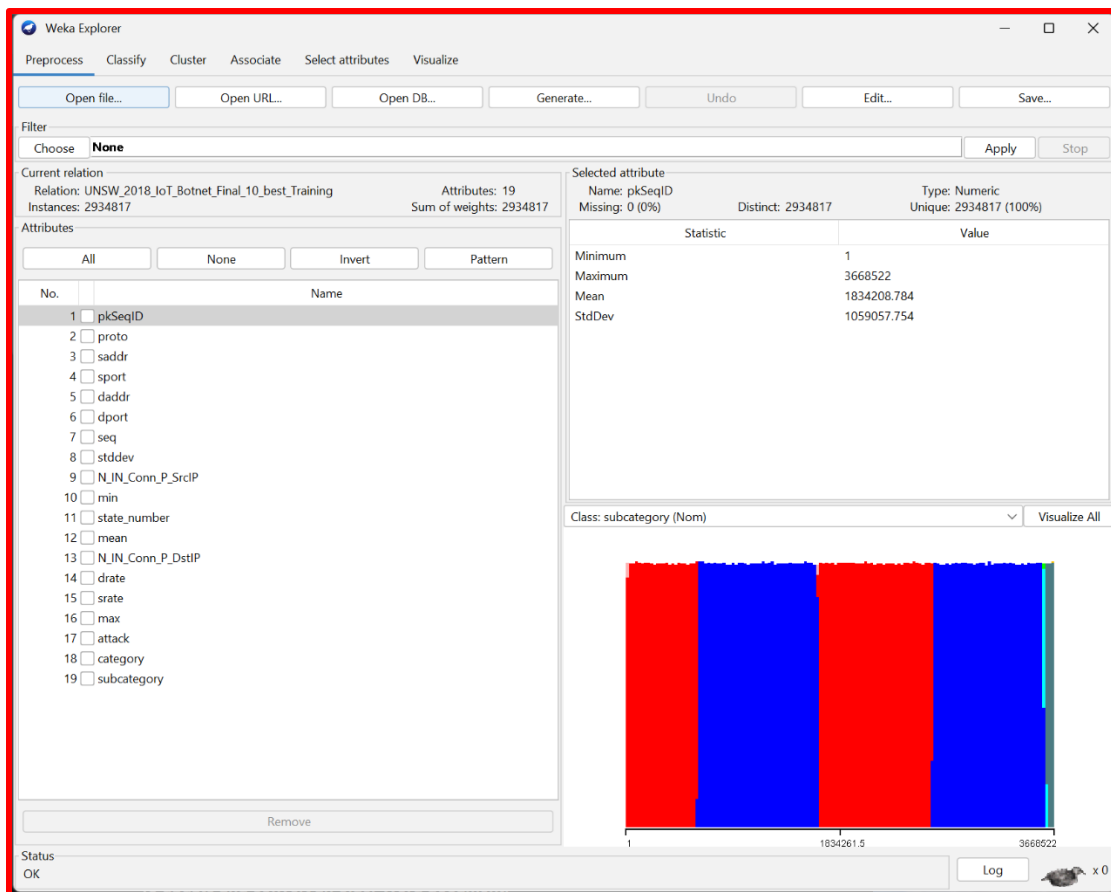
Weka Explorer

Preprocess Classify Cluster Associate Select attributes Visualize

Open file... Open URL... Open DB... Generate... Undo Edit... Save...

Filter
Choose **None** Apply Stop

Current relation
Relation: UNSW_2018_IoT_Botnet_Final_10_best_Training Attributes: 19
Instances: 2934817 Sum of weights: 2934817

Attributes
All None Invert Pattern

| No. | Name |
|---|---|
| 1 | pkSeqID |
| 2 | proto |
| 3 | saddr |
| 4 | sport |
| 5 | daddr |
| 6 | dport |
| 7 | seq |
| 8 | stddev |
| 9 | N_IN_Conn_P_SrcIP |
| 10 | min |
| 11 | state_number |
| 12 | mean |
| 13 | N_IN_Conn_P_DstIP |
| 14 | drate |
| 15 | srate |
| 16 | max |
| 17 | attack |
| 18 | category |
| 19 | subcategory |

Remove

Selected attribute
Name: pkSeqID Type: Numeric
Missing: 0 (0%) Distinct: 2934817 Unique: 2934817 (100%)

| Statistic | Value |
|---|---|
| Minimum | 1 |
| Maximum | 3668522 |
| Mean | 1834208.784 |
| StdDev | 1059057.754 |

Class: subcategory (Nom) Visualize All

1 1834261.5 3668522

Status
OK Log x 0